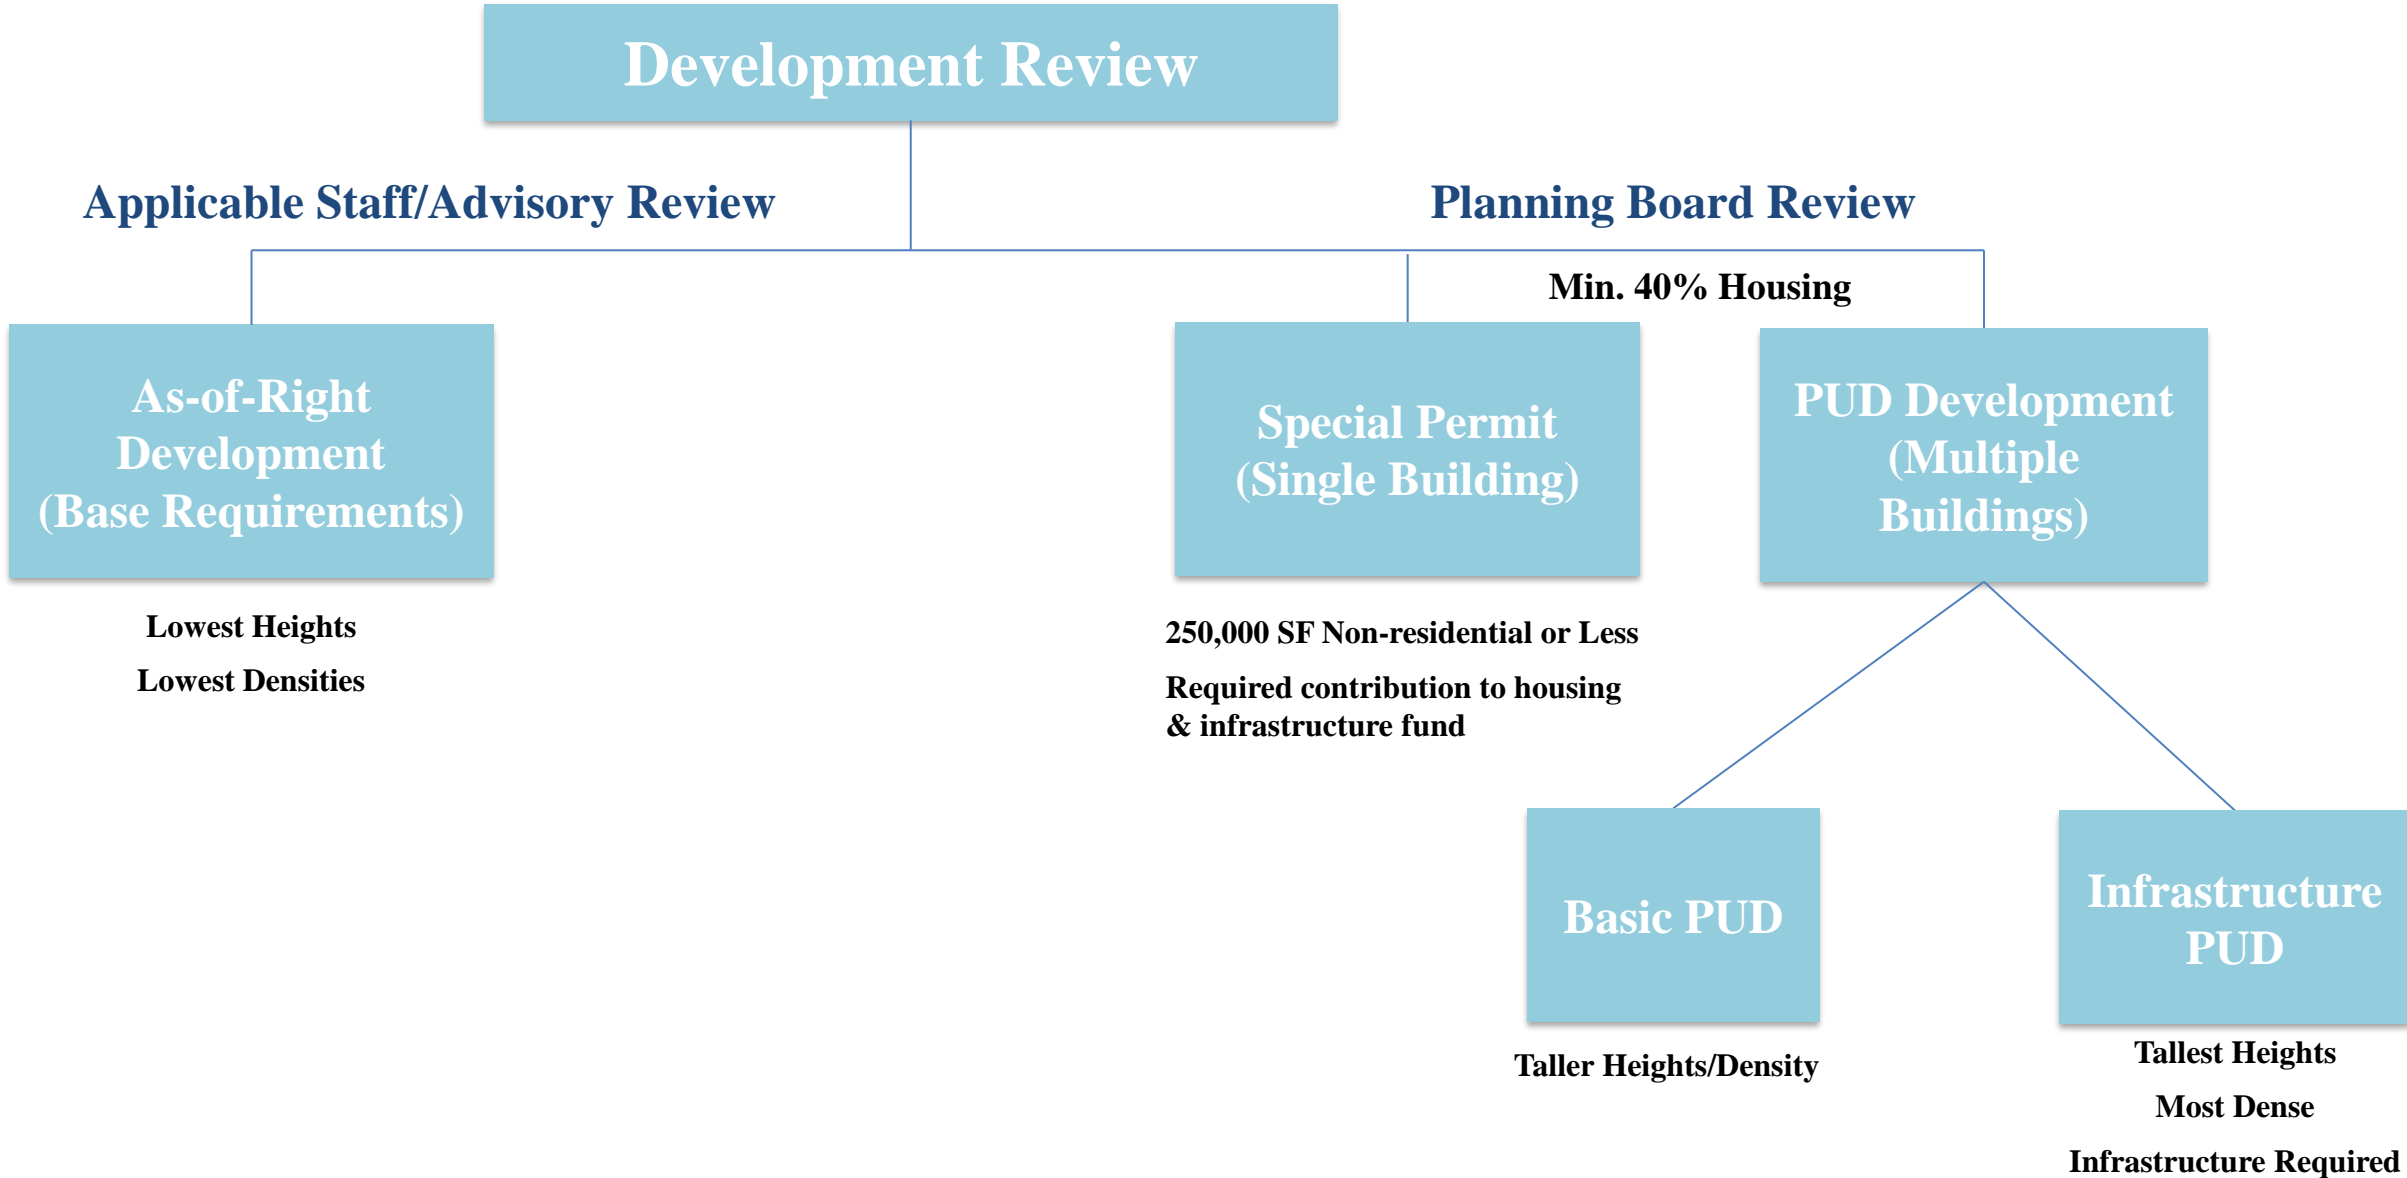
Development Review

Applicable Staff/Advisory Review

Planning Board Review

Min. 40% Housing

As-of-Right Development (Base Requirements)

Lowest Heights

Lowest Densities

Special Permit (Single Building)

250,000 SF Non-residential or Less

Required contribution to housing & infrastructure fund

PUD Development (Multiple Buildings)

Basic PUD

Taller Heights/Density

Infrastructure PUD

Tallest Heights

Most Dense

Infrastructure Required